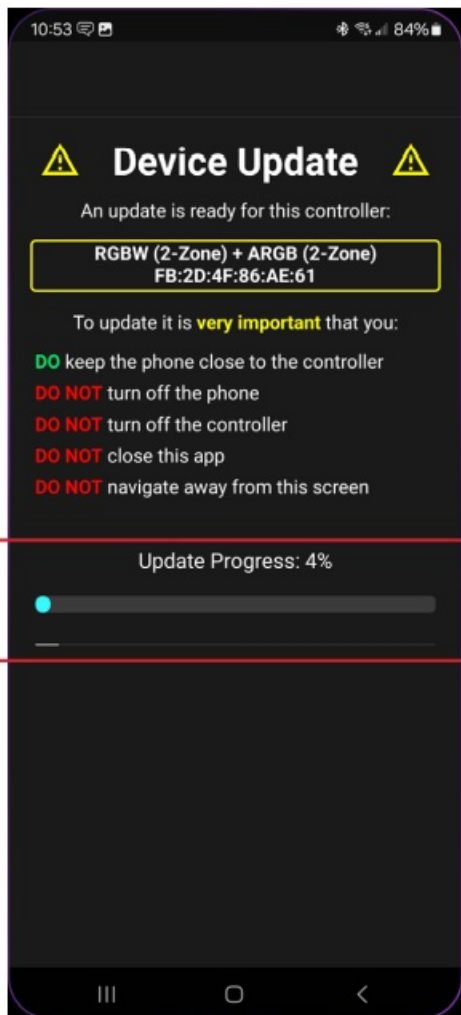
10:53 84%

⚠ Device Update ⚠

An update is ready for this controller:

RGBW (2-Zone) + ARGB (2-Zone)
FB:2D:4F:86:AE:61

To update it is very important that you:

DO keep the phone close to the controller
DO NOT turn off the phone
DO NOT turn off the controller
DO NOT close this app
DO NOT navigate away from this screen

Update Progress: 4%